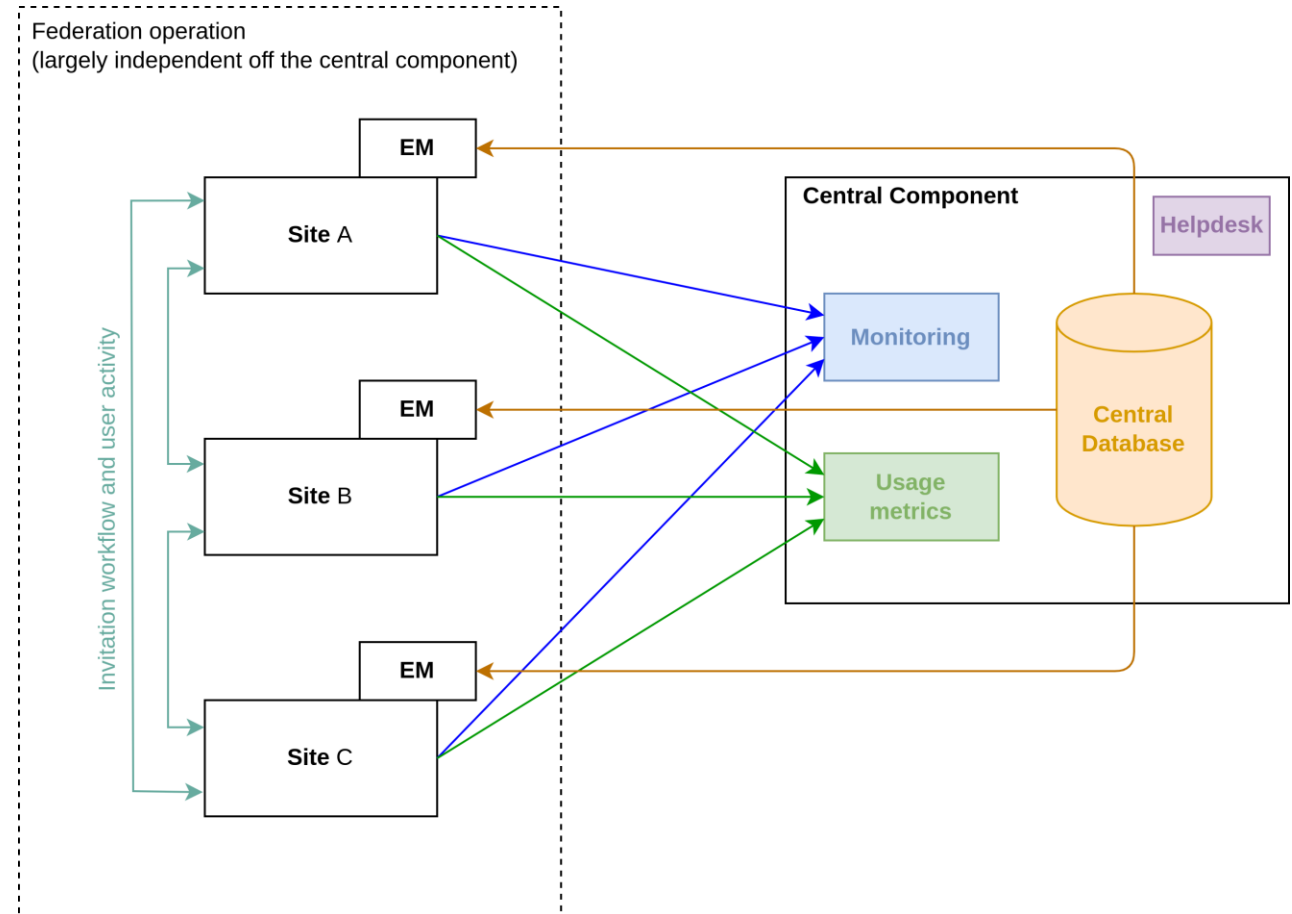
Federation operation
(largely independent off the central component)

Invitation workflow and user activity

EM

Site A

EM

Site B

EM

Site C

Central Component

Helpdesk

Monitoring

Usage metrics

Central Database